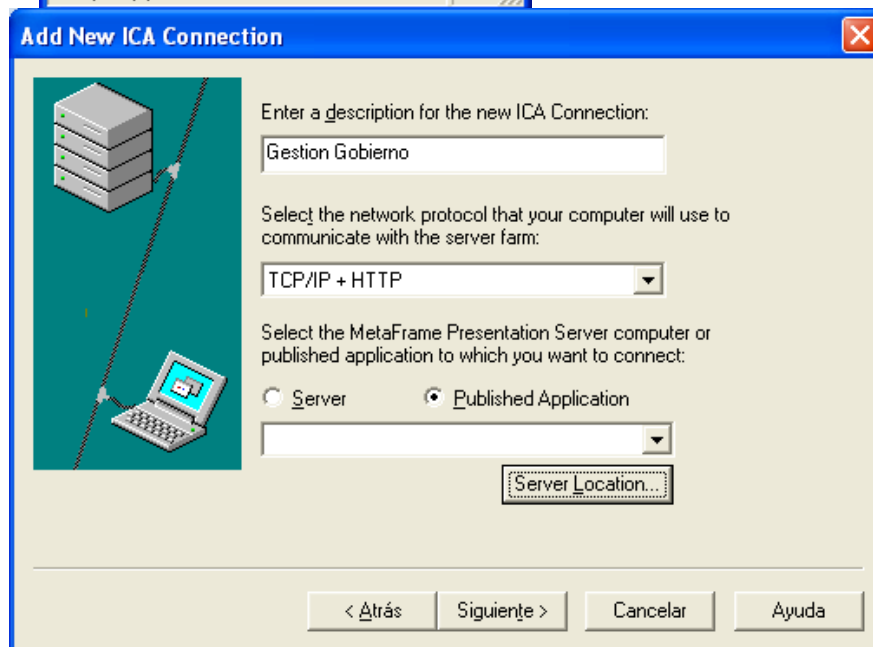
Add New ICA Connection

Enter a description for the new ICA Connection:

Gestion Gobierno

Select the network protocol that your computer will use to communicate with the server farm:

TCP/IP + HTTP

Select the MetaFrame Presentation Server computer or published application to which you want to connect:

Server

Published Application

Server Location...

< Atrás

Siguiente >

Cancelar

Ayuda